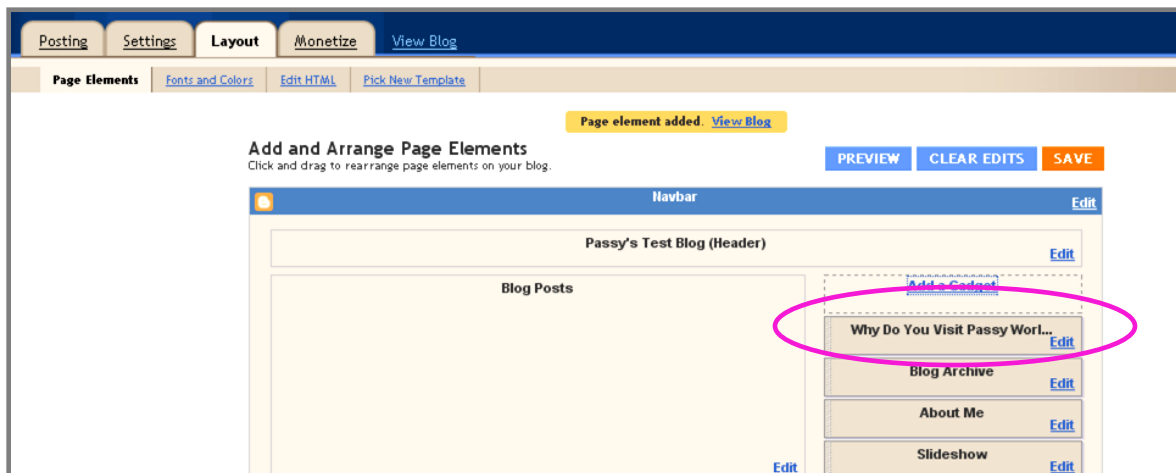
Posting Settings Layout Monetize View Blog

Page Elements Fonts and Colors Edit HTML Pick New Template

Page element added. View Blog

Add and Arrange Page Elements
Click and drag to rearrange page elements on your blog.

PREVIEW CLEAR EDITS SAVE

Navbar Edit

Passy's Test Blog (Header) Edit

Blog Posts

Edit

Add a Gadget

Why Do You Visit Passy Worl... Edit

Blog Archive Edit

About Me Edit

Slideshow Edit